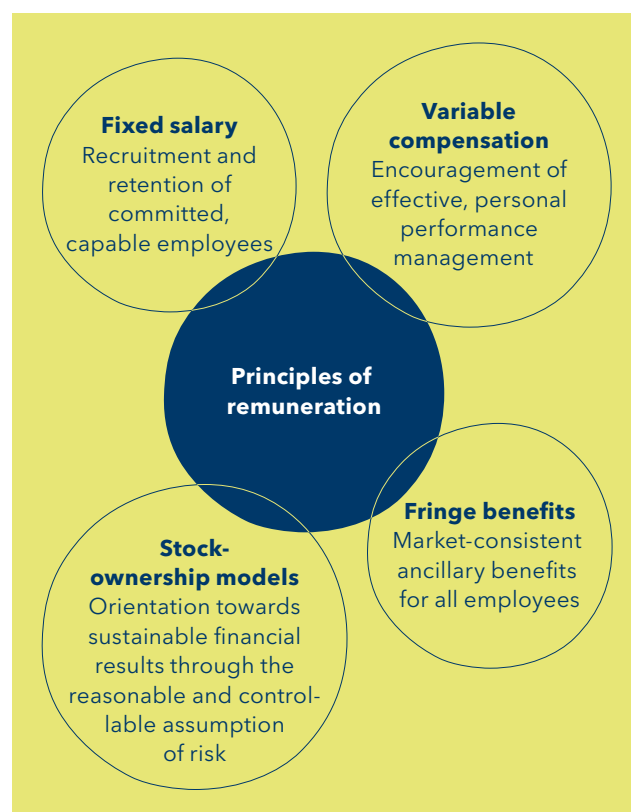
**Fixed salary**
Recruitment and retention of committed, capable employees

**Variable compensation**
Encouragement of effective, personal performance management

**Principles of remuneration**

**Fringe benefits**
Market-consistent ancillary benefits for all employees

**Stock-ownership models**
Orientation towards sustainable financial results through the reasonable and controllable assumption of risk